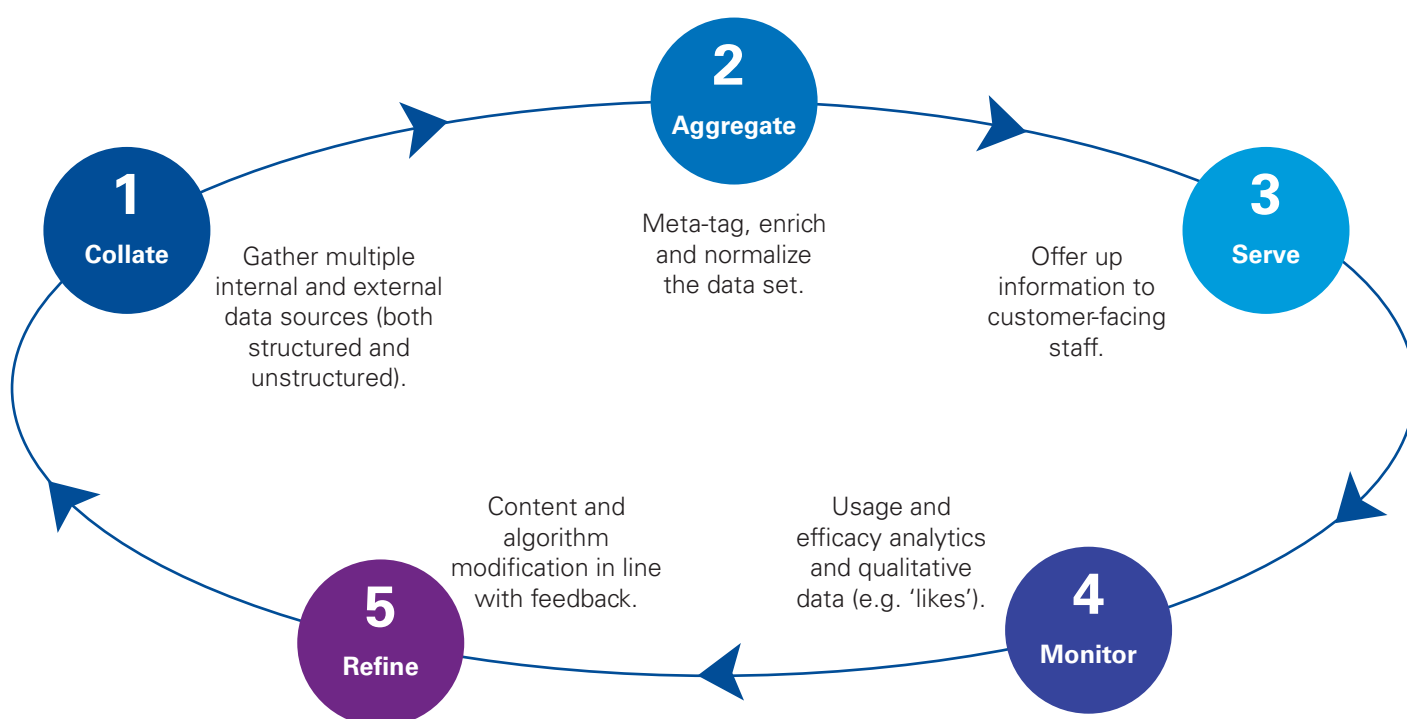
1
Collate

Gather multiple internal and external data sources (both structured and unstructured).

2
Aggregate

Meta-tag, enrich and normalize the data set.

3
Serve

Offer up information to customer-facing staff.

4
Monitor

Usage and efficacy analytics and qualitative data (e.g. 'likes').

5
Refine

Content and algorithm modification in line with feedback.